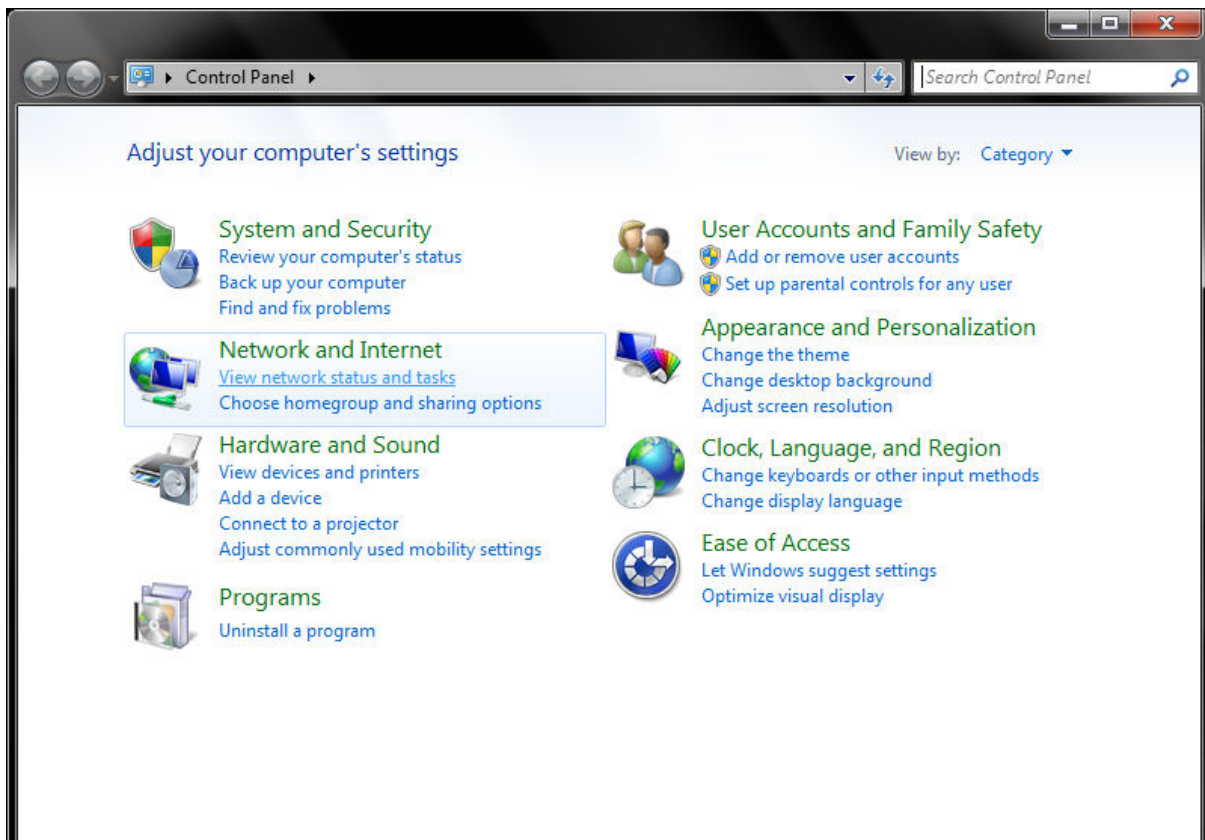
▸ Control Panel ▸

Search Control Panel

Adjust your computer's settings

View by: Category

System and Security
Review your computer's status
Back up your computer
Find and fix problems

Network and Internet
View network status and tasks
Choose homegroup and sharing options

Hardware and Sound
View devices and printers
Add a device
Connect to a projector
Adjust commonly used mobility settings

Programs
Uninstall a program

User Accounts and Family Safety
Add or remove user accounts
Set up parental controls for any user

Appearance and Personalization
Change the theme
Change desktop background
Adjust screen resolution

Clock, Language, and Region
Change keyboards or other input methods
Change display language

Ease of Access
Let Windows suggest settings
Optimize visual display